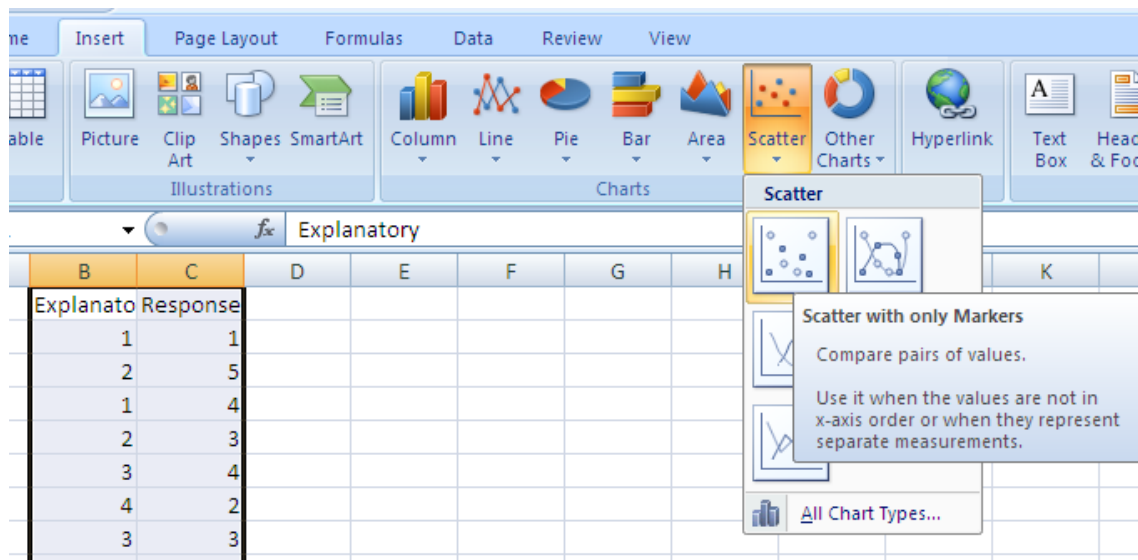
me Insert Page Layout Formulas Data Review View

able Picture Clip Art Shapes SmartArt Column Line Pie Bar Area Scatter Other Charts Hyperlink Text Box Head & Foo

Illustrations Charts

$f_x$ Explanatory

| B | C | D | E | F | G | H | | K |
|---|---|---|---|---|---|---|---|---|
| Explanato | Response | | | | | | | |
| 1 | 1 | | | | | | | |
| 2 | 5 | | | | | | | |
| 1 | 4 | | | | | | | |
| 2 | 3 | | | | | | | |
| 3 | 4 | | | | | | | |
| 4 | 2 | | | | | | | |
| 3 | 3 | | | | | | | |

Scatter

Scatter with only Markers

Compare pairs of values.

Use it when the values are not in x-axis order or when they represent separate measurements.

All Chart Types...